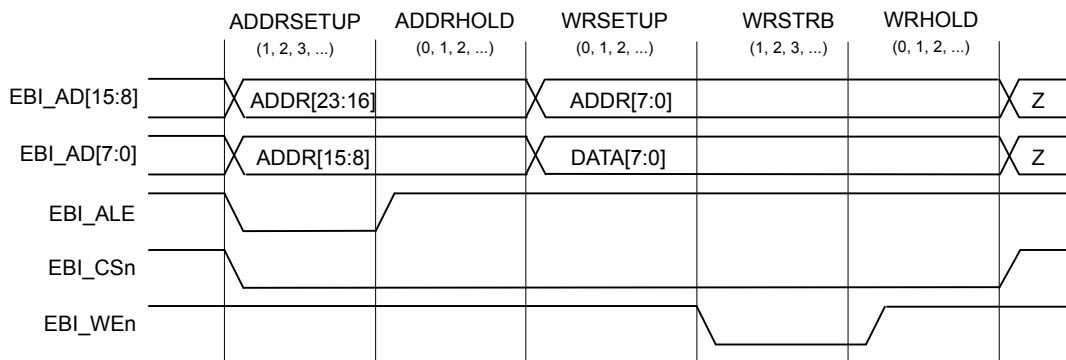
ADDRSETUP
(1, 2, 3, ...)

ADDRHOLD
(0, 1, 2, ...)

WRSETUP
(0, 1, 2, ...)

WRSTRB
(1, 2, 3, ...)

WRHOLD
(0, 1, 2, ...)

EBI_AD[15:8]
ADDR[23:16]
ADDR[7:0]
Z

EBI_AD[7:0]
ADDR[15:8]
DATA[7:0]
Z

EBI_ALE

EBI_CSn

EBI_WEn